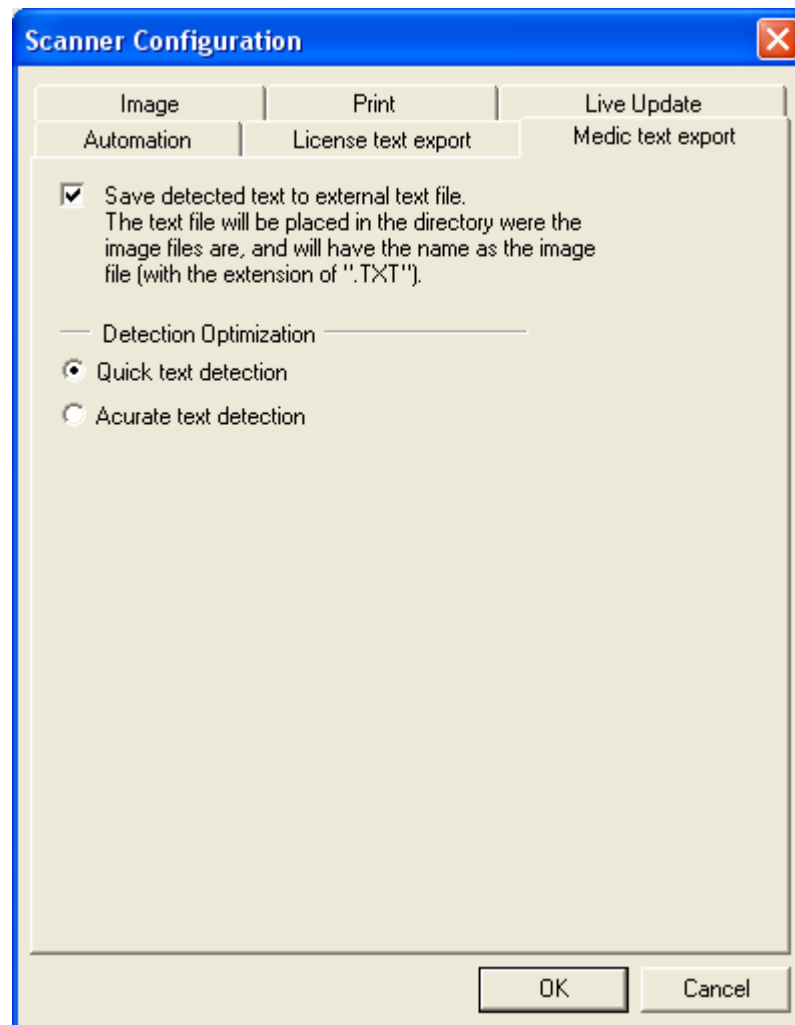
Scanner Configuration

Image
Print
Live Update
Automation
License text export
Medic text export

Save detected text to external text file.
The text file will be placed in the directory were the image files are, and will have the name as the image file (with the extension of ".TXT").

Detection Optimization
Quick text detection
Acurate text detection

OK
Cancel